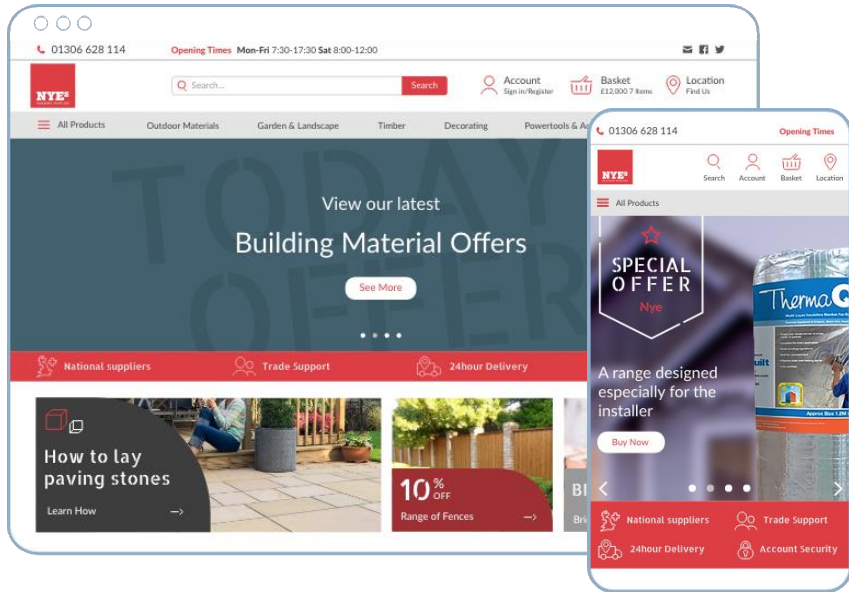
01306 628 114

Opening Times Mon-Fri 7:30-17:30 Sat 8:00-12:00

NYE'S

Search...

Search

Account
Sign in/Register

Basket
£12,000 7 Items

Location
Find Us

All Products

Outdoor Materials

Garden & Landscape

Timber

Decorating

Powertools & Ac

TODAY OFFER

View our latest

Building Material Offers

See More

National suppliers

Trade Support

24hour Delivery

How to lay paving stones

Learn How

10% OFF

Range of Fences

Bl

Bri

01306 628 114

Opening Times

NYE'S

Search

Account

Basket

Location

All Products

SPECIAL OFFER

Nye

ThermaQ

A range designed especially for the installer

Buy Now

National suppliers

Trade Support

24hour Delivery

Account Security